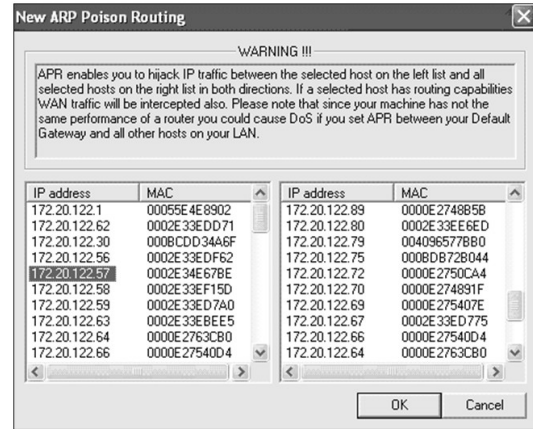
New ARP Poison Routing

WARNING !!!

APR enables you to hijack IP traffic between the selected host on the left list and all selected hosts on the right list in both directions. If a selected host has routing capabilities WAN traffic will be intercepted also. Please note that since your machine has not the same performance of a router you could cause DoS if you set APR between your Default Gateway and all other hosts on your LAN.

| IP address | MAC |
|---|---|
| 172.20.122.1 | 00055E4E8902 |
| 172.20.122.62 | 0002E33EDD71 |
| 172.20.122.30 | 000BCDD34A6F |
| 172.20.122.56 | 0002E33EDF62 |
| 172.20.122.57 | 0002E34E67BE |
| 172.20.122.58 | 0002E33EF15D |
| 172.20.122.59 | 0002E33ED7A0 |
| 172.20.122.63 | 0002E33EBEE5 |
| 172.20.122.64 | 0000E2763CB0 |
| 172.20.122.66 | 0000E27540D4 |

| IP address | MAC |
|---|---|
| 172.20.122.89 | 0000E2748B5B |
| 172.20.122.80 | 0002E33EE6ED |
| 172.20.122.79 | 004096577BB0 |
| 172.20.122.75 | 0000BDB72B044 |
| 172.20.122.72 | 0000E2750CA4 |
| 172.20.122.70 | 0000E274891F |
| 172.20.122.69 | 0000E275407E |
| 172.20.122.67 | 0002E33ED775 |
| 172.20.122.66 | 0000E27540D4 |
| 172.20.122.64 | 0000E2763CB0 |

OK Cancel